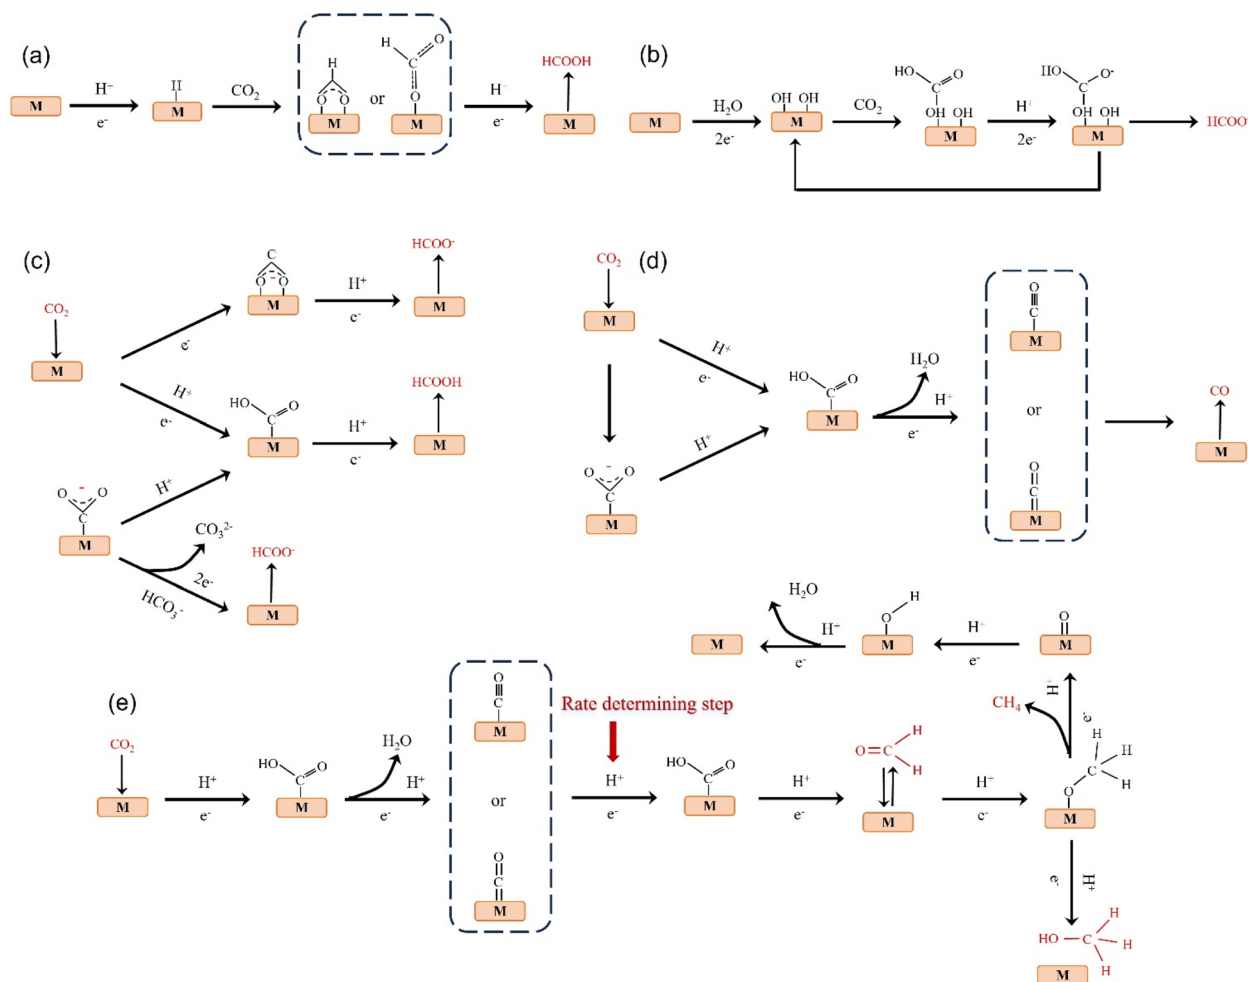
(a)

M $H^-$ $e^-$ H M $CO_2$ H C O O M or H C O O M $H^-$ $e^-$ HCOOH M

(b)

M $H_2O$ $2e^-$ OH OH M $CO_2$ HO C O OH OH M $H^+$ $2e^-$ HO C O$^-$ OH OH M HCOO

(c)

$CO_2$ M $e^-$ C O O M $H^+$ $e^-$ HCOO$^-$ M

$H^+$ $e^-$ HO C O M $H^+$ $e^-$ HCOOH M

O C O M $H^+$

$CO_3^{2-}$ $2e^-$ $HCO_3^-$ HCOO$^-$ M

(d)

$CO_2$ M $H^+$ $e^-$ O C O M $H^+$ HO C O M $H_2O$ $H^+$ $e^-$ O C M or O C M CO M

(e)

$CO_2$ M $H^+$ $e^-$ HO C O M $H_2O$ $H^+$ $e^-$ O C M or O C M

Rate determining step

$H^+$ $e^-$ HO C O M $H^+$ $e^-$ O=C H H M $H^+$ $e^-$ O C H H H M

$CH_4$ $H^+$ $e^-$ O M $H^+$ $e^-$ O H M $H^+$ $e^-$ $H_2O$ M

$e^-$ $H^+$ HO C H H H M